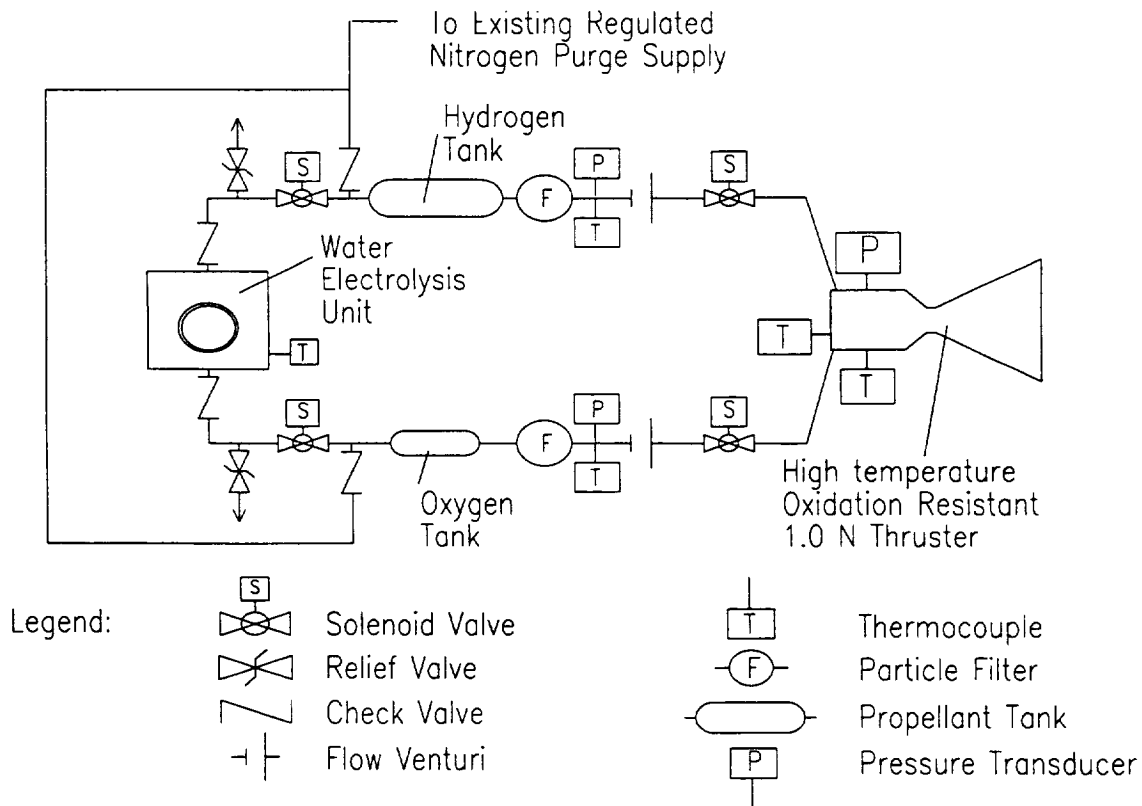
To Existing Regulated Nitrogen Purge Supply

Hydrogen Tank

S

P

F

T

S

Water Electrolysis Unit

P

T

T

T

S

P

F

T

S

Oxygen Tank

High temperature Oxidation Resistant 1.0 N Thruster

Legend:

S

Solenoid Valve

Relief Valve

Check Valve

Flow Venturi

T

Thermocouple

F

Particle Filter

Propellant Tank

P

Pressure Transducer